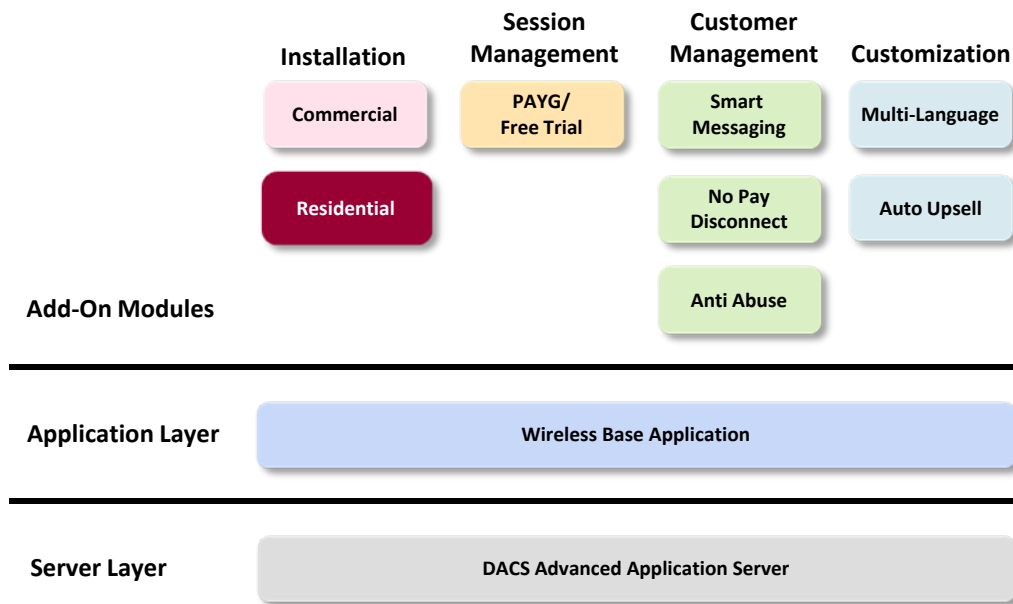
Installation

Session Management

Customer Management

Customization

Commercial

PAYG/ Free Trial

Smart Messaging

Multi-Language

Residential

No Pay Disconnect

Auto Upsell

Anti Abuse

Add-On Modules

Application Layer

Wireless Base Application

Server Layer

DACS Advanced Application Server